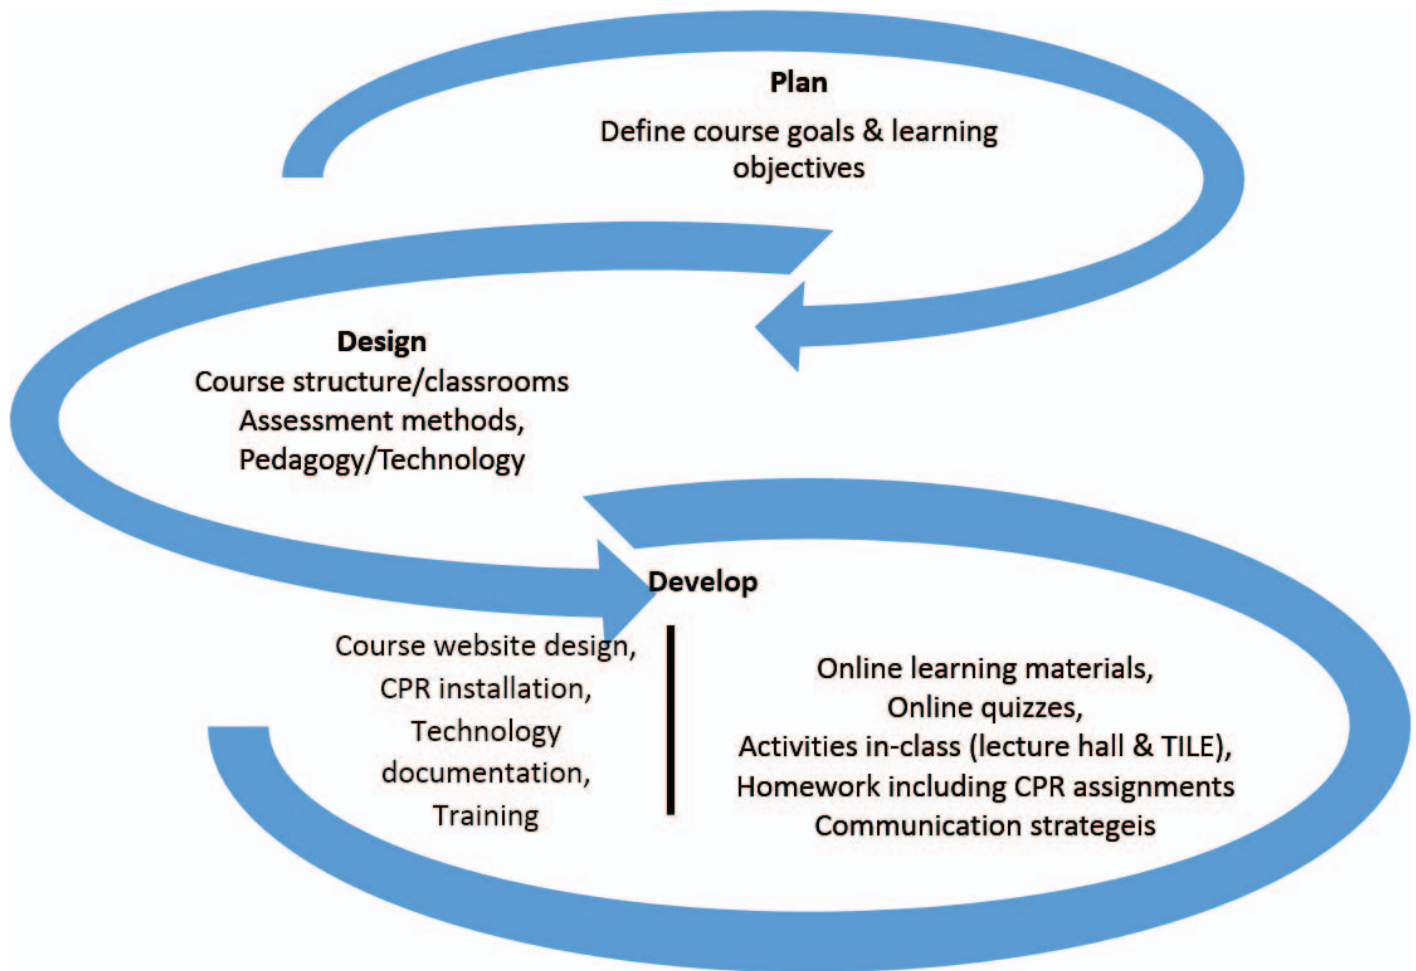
Plan
Define course goals & learning objectives

Design
Course structure/classrooms
Assessment methods,
Pedagogy/Technology

Develop

Course website design,
CPR installation,
Technology documentation,
Training

Online learning materials,
Online quizzes,
Activities in-class (lecture hall & TILE),
Homework including CPR assignments
Communication strategeis